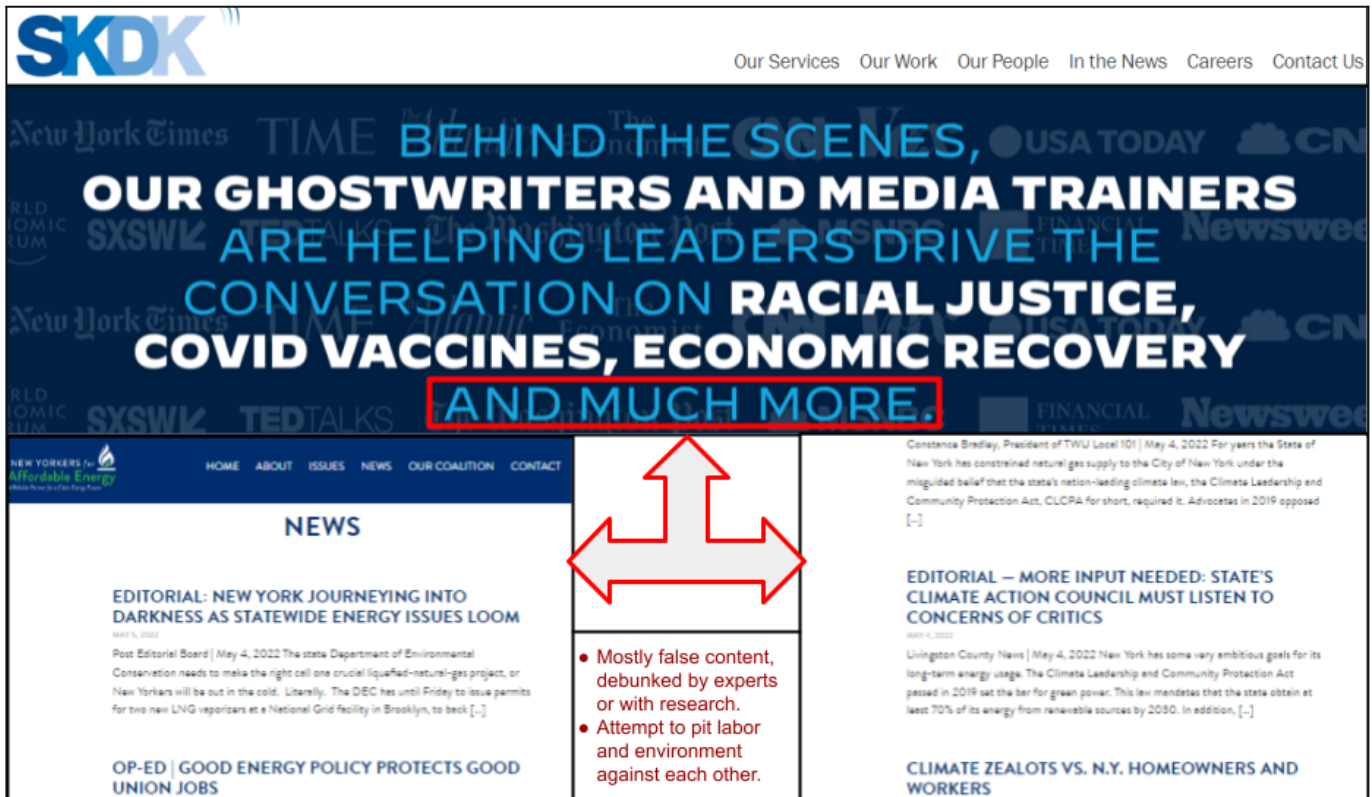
SKDK

Our Services Our Work Our People In the News Careers Contact Us

BEHIND THE SCENES, OUR GHOSTWRITERS AND MEDIA TRAINERS ARE HELPING LEADERS DRIVE THE CONVERSATION ON RACIAL JUSTICE, COVID VACCINES, ECONOMIC RECOVERY AND MUCH MORE.

NEW YORKERS for Affordable Energy

HOME ABOUT ISSUES NEWS OUR COALITION CONTACT

NEWS

EDITORIAL: NEW YORK JOURNEYING INTO DARKNESS AS STATEWIDE ENERGY ISSUES LOOM

MAY 5, 2022

Post Editorial Board | May 4, 2022 The state Department of Environmental Conservation needs to make the right call one crucial liquefied-natural-gas project, or New Yorkers will be out in the cold. Literally. The DEC has until Friday to issue permits for two new LNG vaporizers at a National Grid facility in Brooklyn, to back [...]

OP-ED | GOOD ENERGY POLICY PROTECTS GOOD UNION JOBS

● Mostly false content, debunked by experts or with research.
● Attempt to pit labor and environment against each other.

Constance Bradley, President of TWU Local 101 | May 4, 2022 For years the State of New York has constrained natural gas supply to the City of New York under the misguided belief that the state's nation-leading climate law, the Climate Leadership and Community Protection Act, CLCPA for short, required it. Advocates in 2019 opposed [...]

EDITORIAL — MORE INPUT NEEDED: STATE'S CLIMATE ACTION COUNCIL MUST LISTEN TO CONCERNS OF CRITICS

MAY 4, 2022

Livingston County News | May 4, 2022 New York has some very ambitious goals for its long-term energy usage. The Climate Leadership and Community Protection Act passed in 2019 set the bar for green power. This law mandates that the state obtain at least 70% of its energy from renewable sources by 2030. In addition, [...]

CLIMATE ZEALOTS VS. N.Y. HOMEOWNERS AND WORKERS